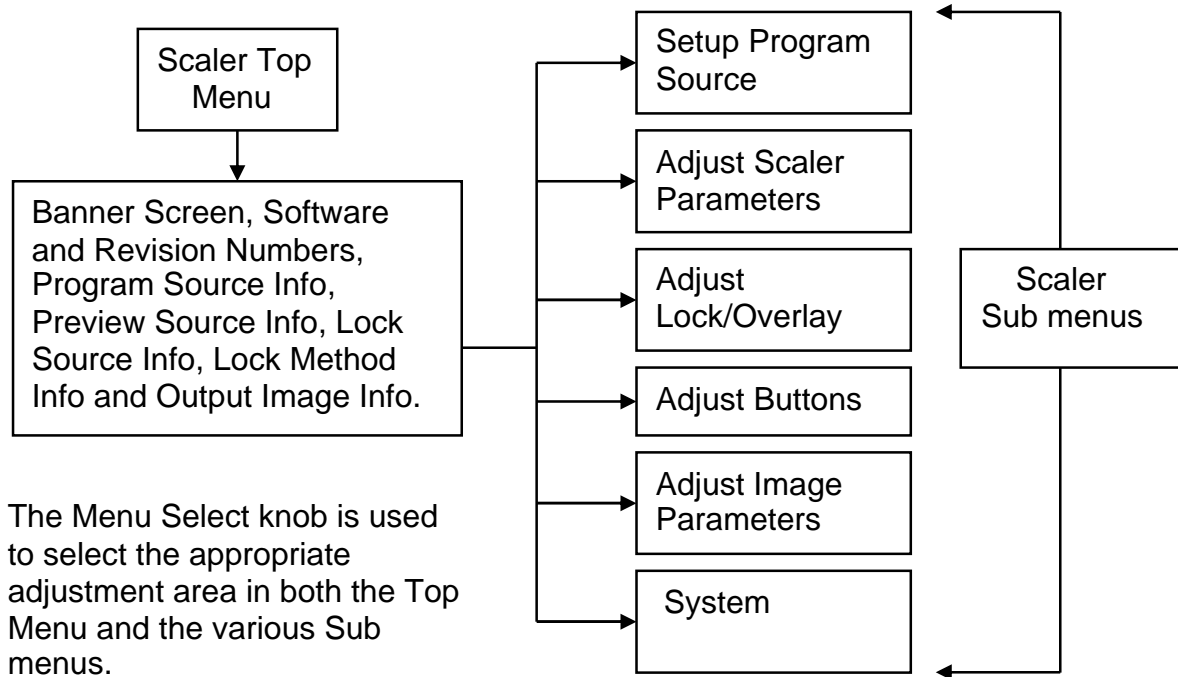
Scaler Top Menu

Banner Screen, Software and Revision Numbers, Program Source Info, Preview Source Info, Lock Source Info, Lock Method Info and Output Image Info.

The Menu Select knob is used to select the appropriate adjustment area in both the Top Menu and the various Sub menus.

Setup Program Source

Adjust Scaler Parameters

Adjust Lock/Overlay

Adjust Buttons

Adjust Image Parameters

System

Scaler Sub menus